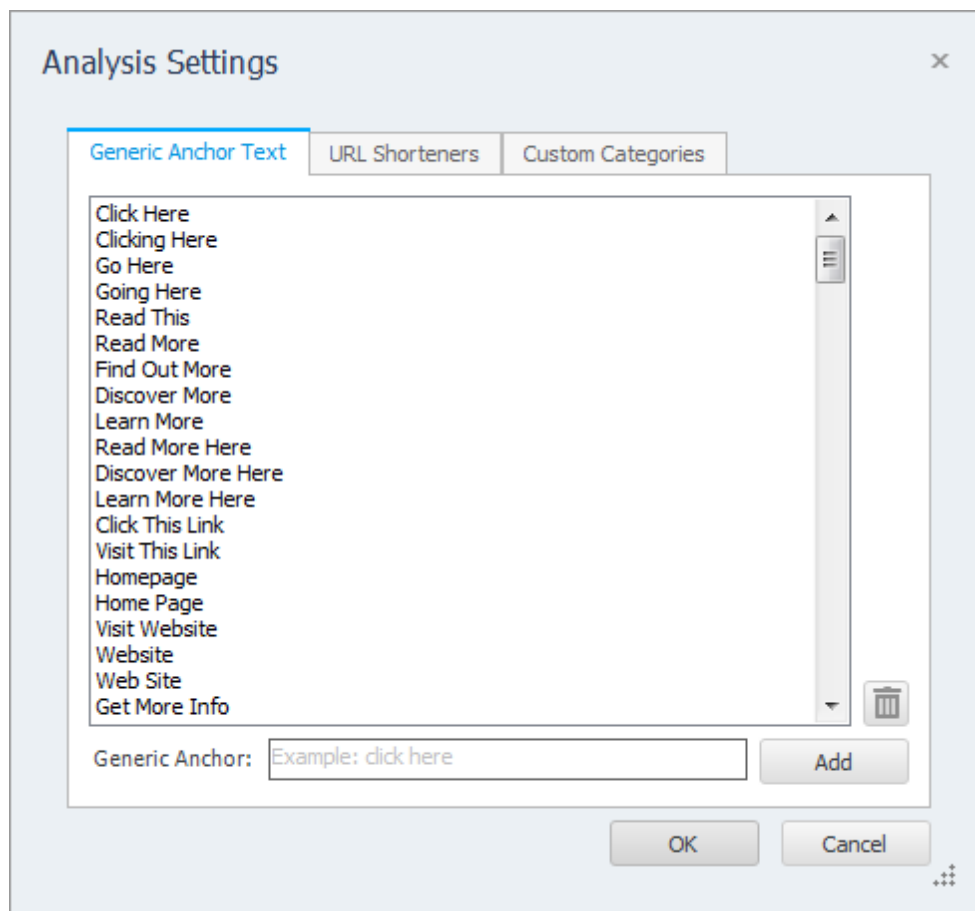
Analysis Settings

×

Generic Anchor Text

URL Shorteners

Custom Categories

Click Here
Clicking Here
Go Here
Going Here
Read This
Read More
Find Out More
Discover More
Learn More
Read More Here
Discover More Here
Learn More Here
Click This Link
Visit This Link
Homepage
Home Page
Visit Website
Website
Web Site
Get More Info

Generic Anchor:

Example: click here

Add

OK

Cancel